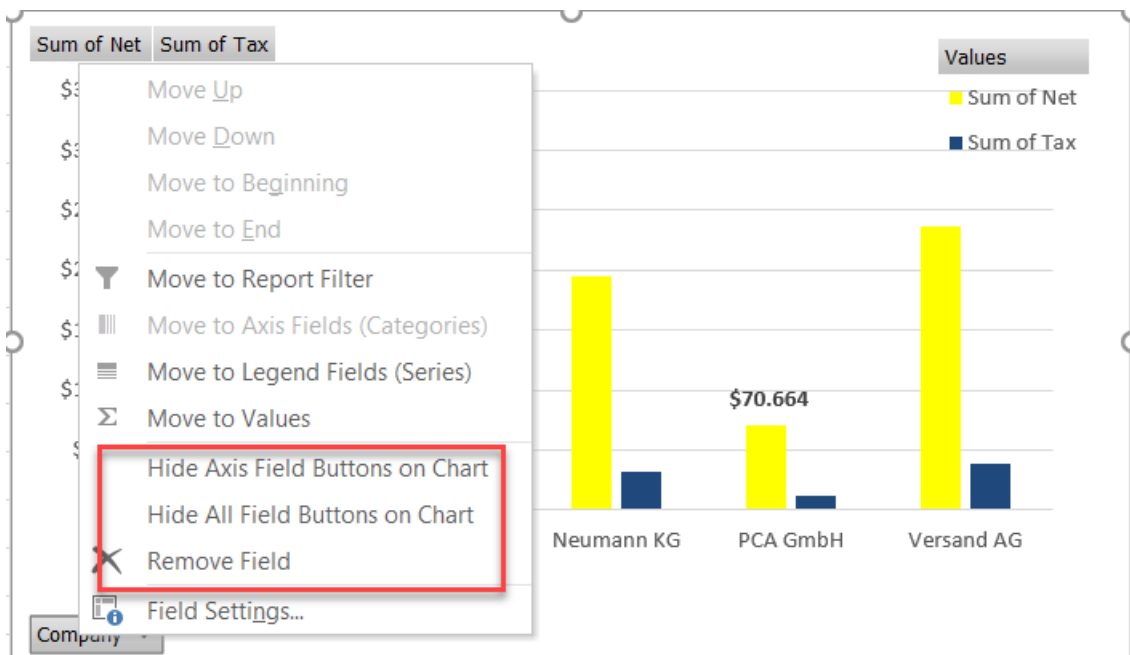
Sum of Net | Sum of Tax

$3
$3
$2
$2
$1
$1
$

Move Up
Move Down
Move to Beginning
Move to End
Move to Report Filter
Move to Axis Fields (Categories)
Move to Legend Fields (Series)
Move to Values
Hide Axis Field Buttons on Chart
Hide All Field Buttons on Chart
Remove Field
Field Settings...

Values
Sum of Net
Sum of Tax

$70.664

Neumann KG
PCA GmbH
Versand AG

Company